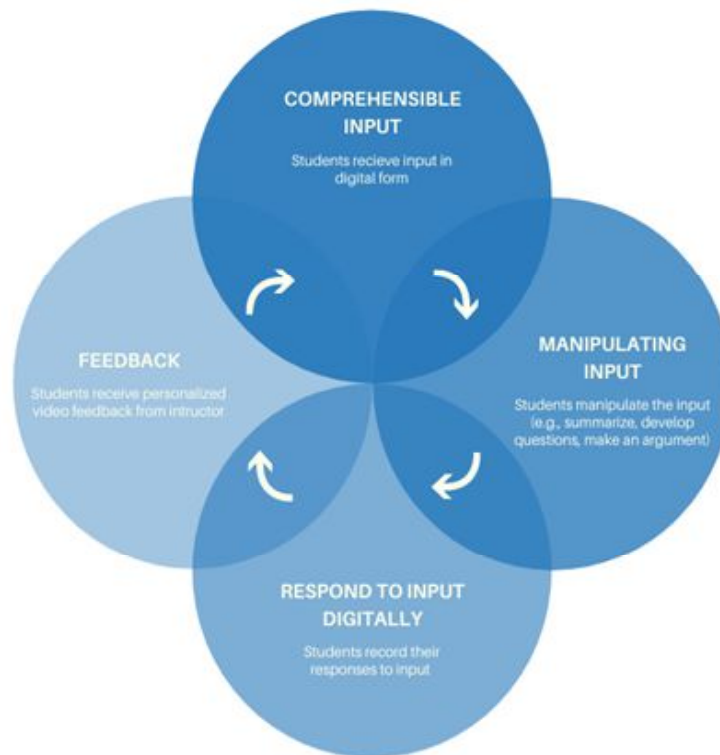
COMPREHENSIBLE INPUT

Students recieve input in digital form

MANIPULATING INPUT

Students manipulate the input (e.g., summarize, develop questions, make an argument)

RESPOND TO INPUT DIGITALLY

Students record their responses to input

FEEDBACK

Students receive personalized video feedback from intructor